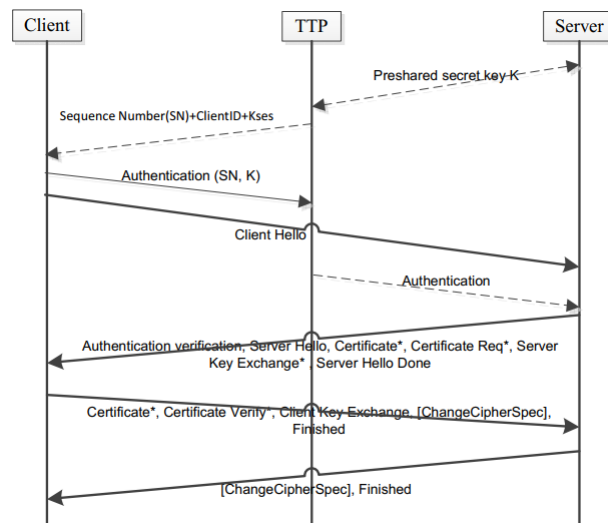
Client

TTP

Server

Preshared secret key K

Sequence Number(SN)+ClientID+Kses

Authentication (SN, K)

Client Hello

Authentication

Authentication verification, Server Hello, Certificate*, Certificate Req*, Server Key Exchange*, Server Hello Done

Certificate*, Certificate Verify*, Client Key Exchange, [ChangeCipherSpec], Finished

[ChangeCipherSpec], Finished